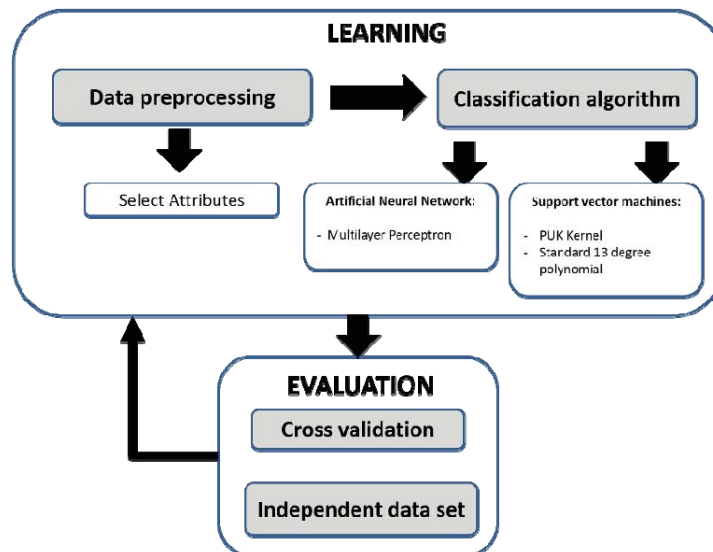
LEARNING

Data preprocessing

Classification algorithm

Select Attributes

Artificial Neural Network:

- Multilayer Perceptron

Support vector machines:

- PUK Kernel
- Standard 13 degree polynomial

EVALUATION

Cross validation

Independent data set